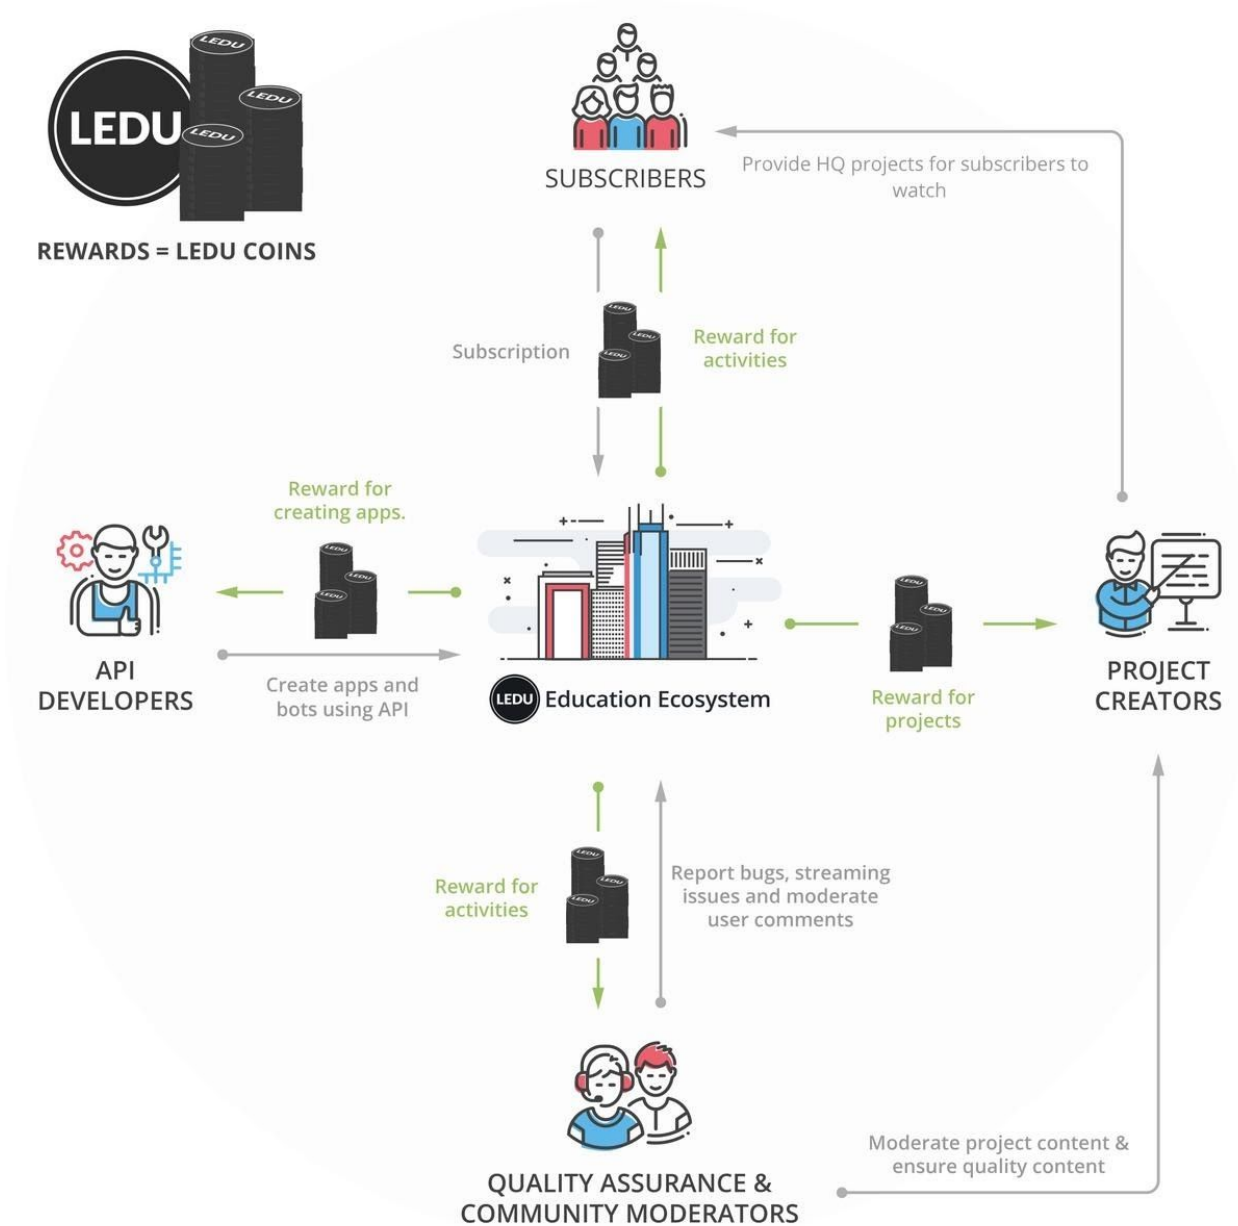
LEDU

REWARDS = LEDU COINS

SUBSCRIBERS

Provide HQ projects for subscribers to watch

Subscription

Reward for activities

Reward for creating apps.

API DEVELOPERS

Create apps and bots using API

LEDU Education Ecosystem

Reward for projects

PROJECT CREATORS

Reward for activities

Report bugs, streaming issues and moderate user comments

QUALITY ASSURANCE & COMMUNITY MODERATORS

Moderate project content & ensure quality content